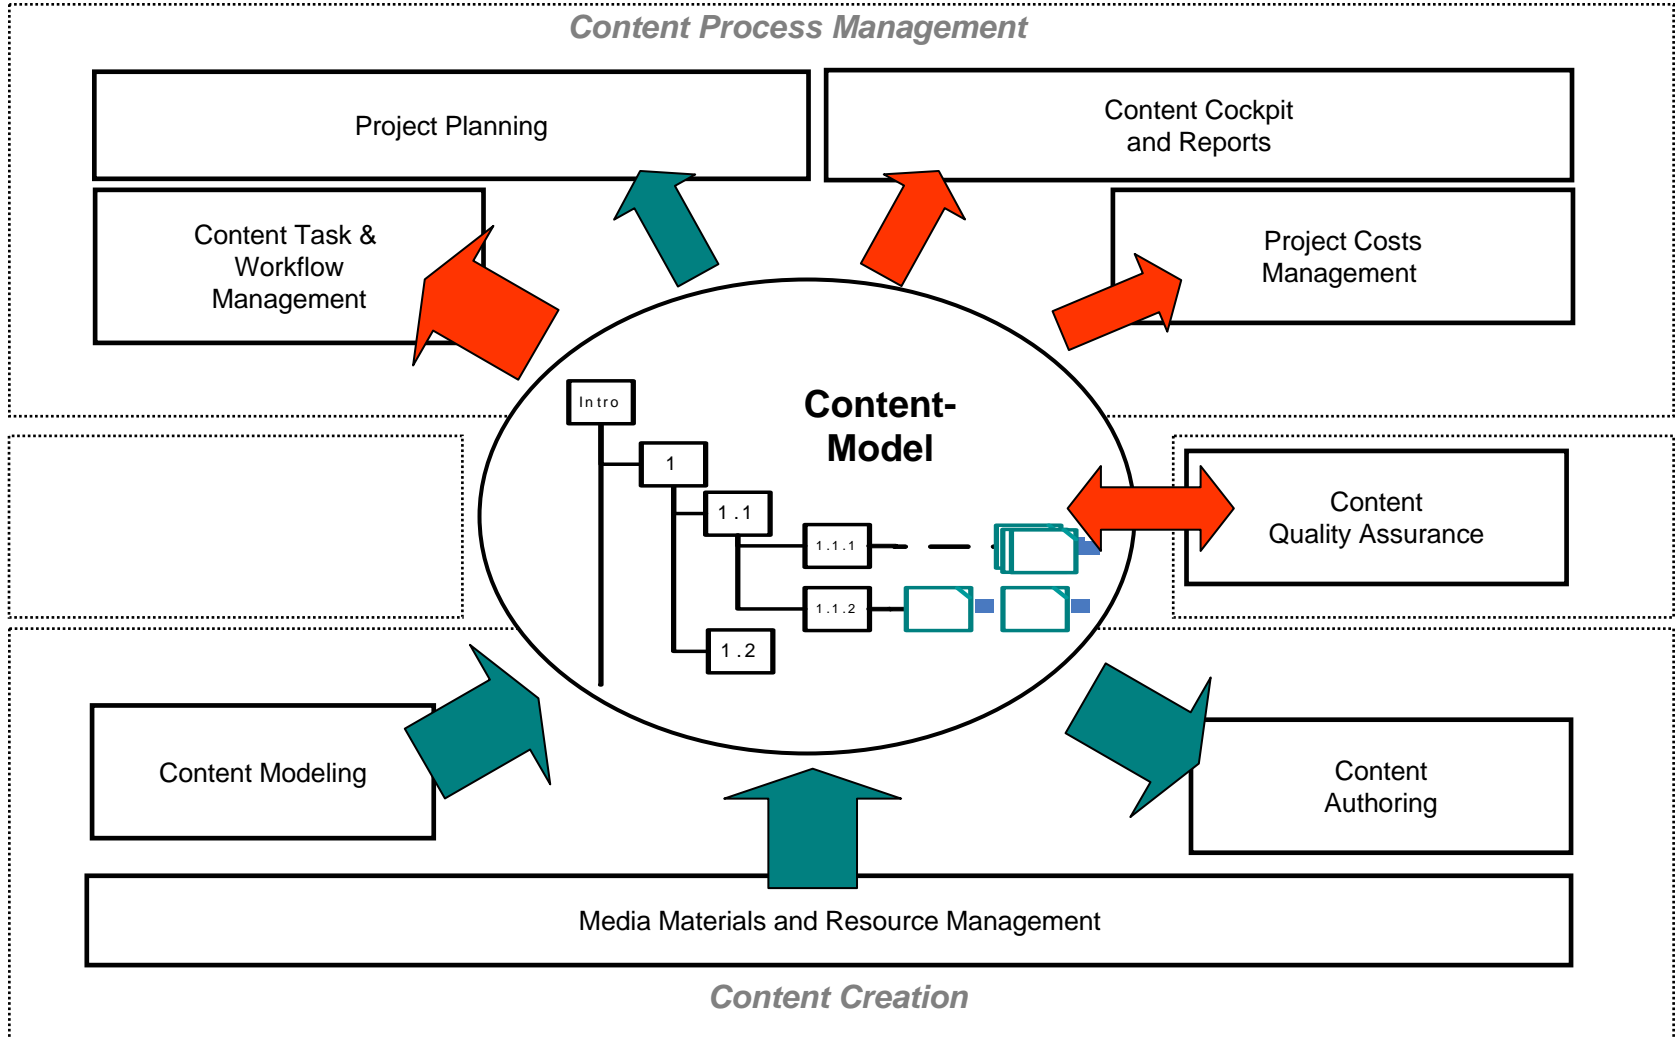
Content Process Management

Project Planning

Content Cockpit and Reports

Content Task & Workflow Management

Project Costs Management

Content-Model

Intro

1

1.1

1.1.1

1.1.2

1.2

Content Quality Assurance

Content Modeling

Content Authoring

Media Materials and Resource Management

Content Creation